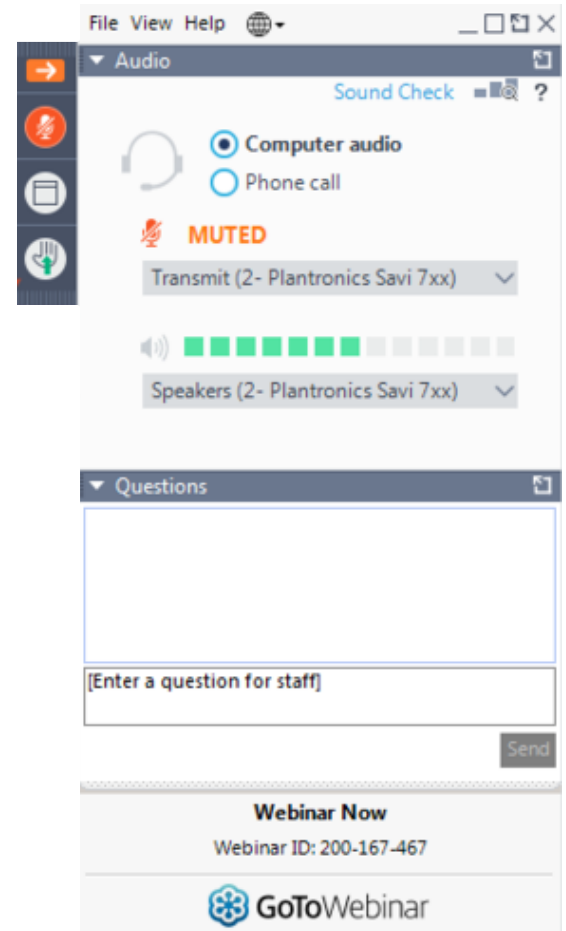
File View Help

Audio

Sound Check ?

Computer audio

Phone call

MUTED

Transmit (2- Plantronics Savi 7xx)

Speakers (2- Plantronics Savi 7xx)

Questions

[Enter a question for staff]

Send

Webinar Now

Webinar ID: 200-167-467

GoToWebinar